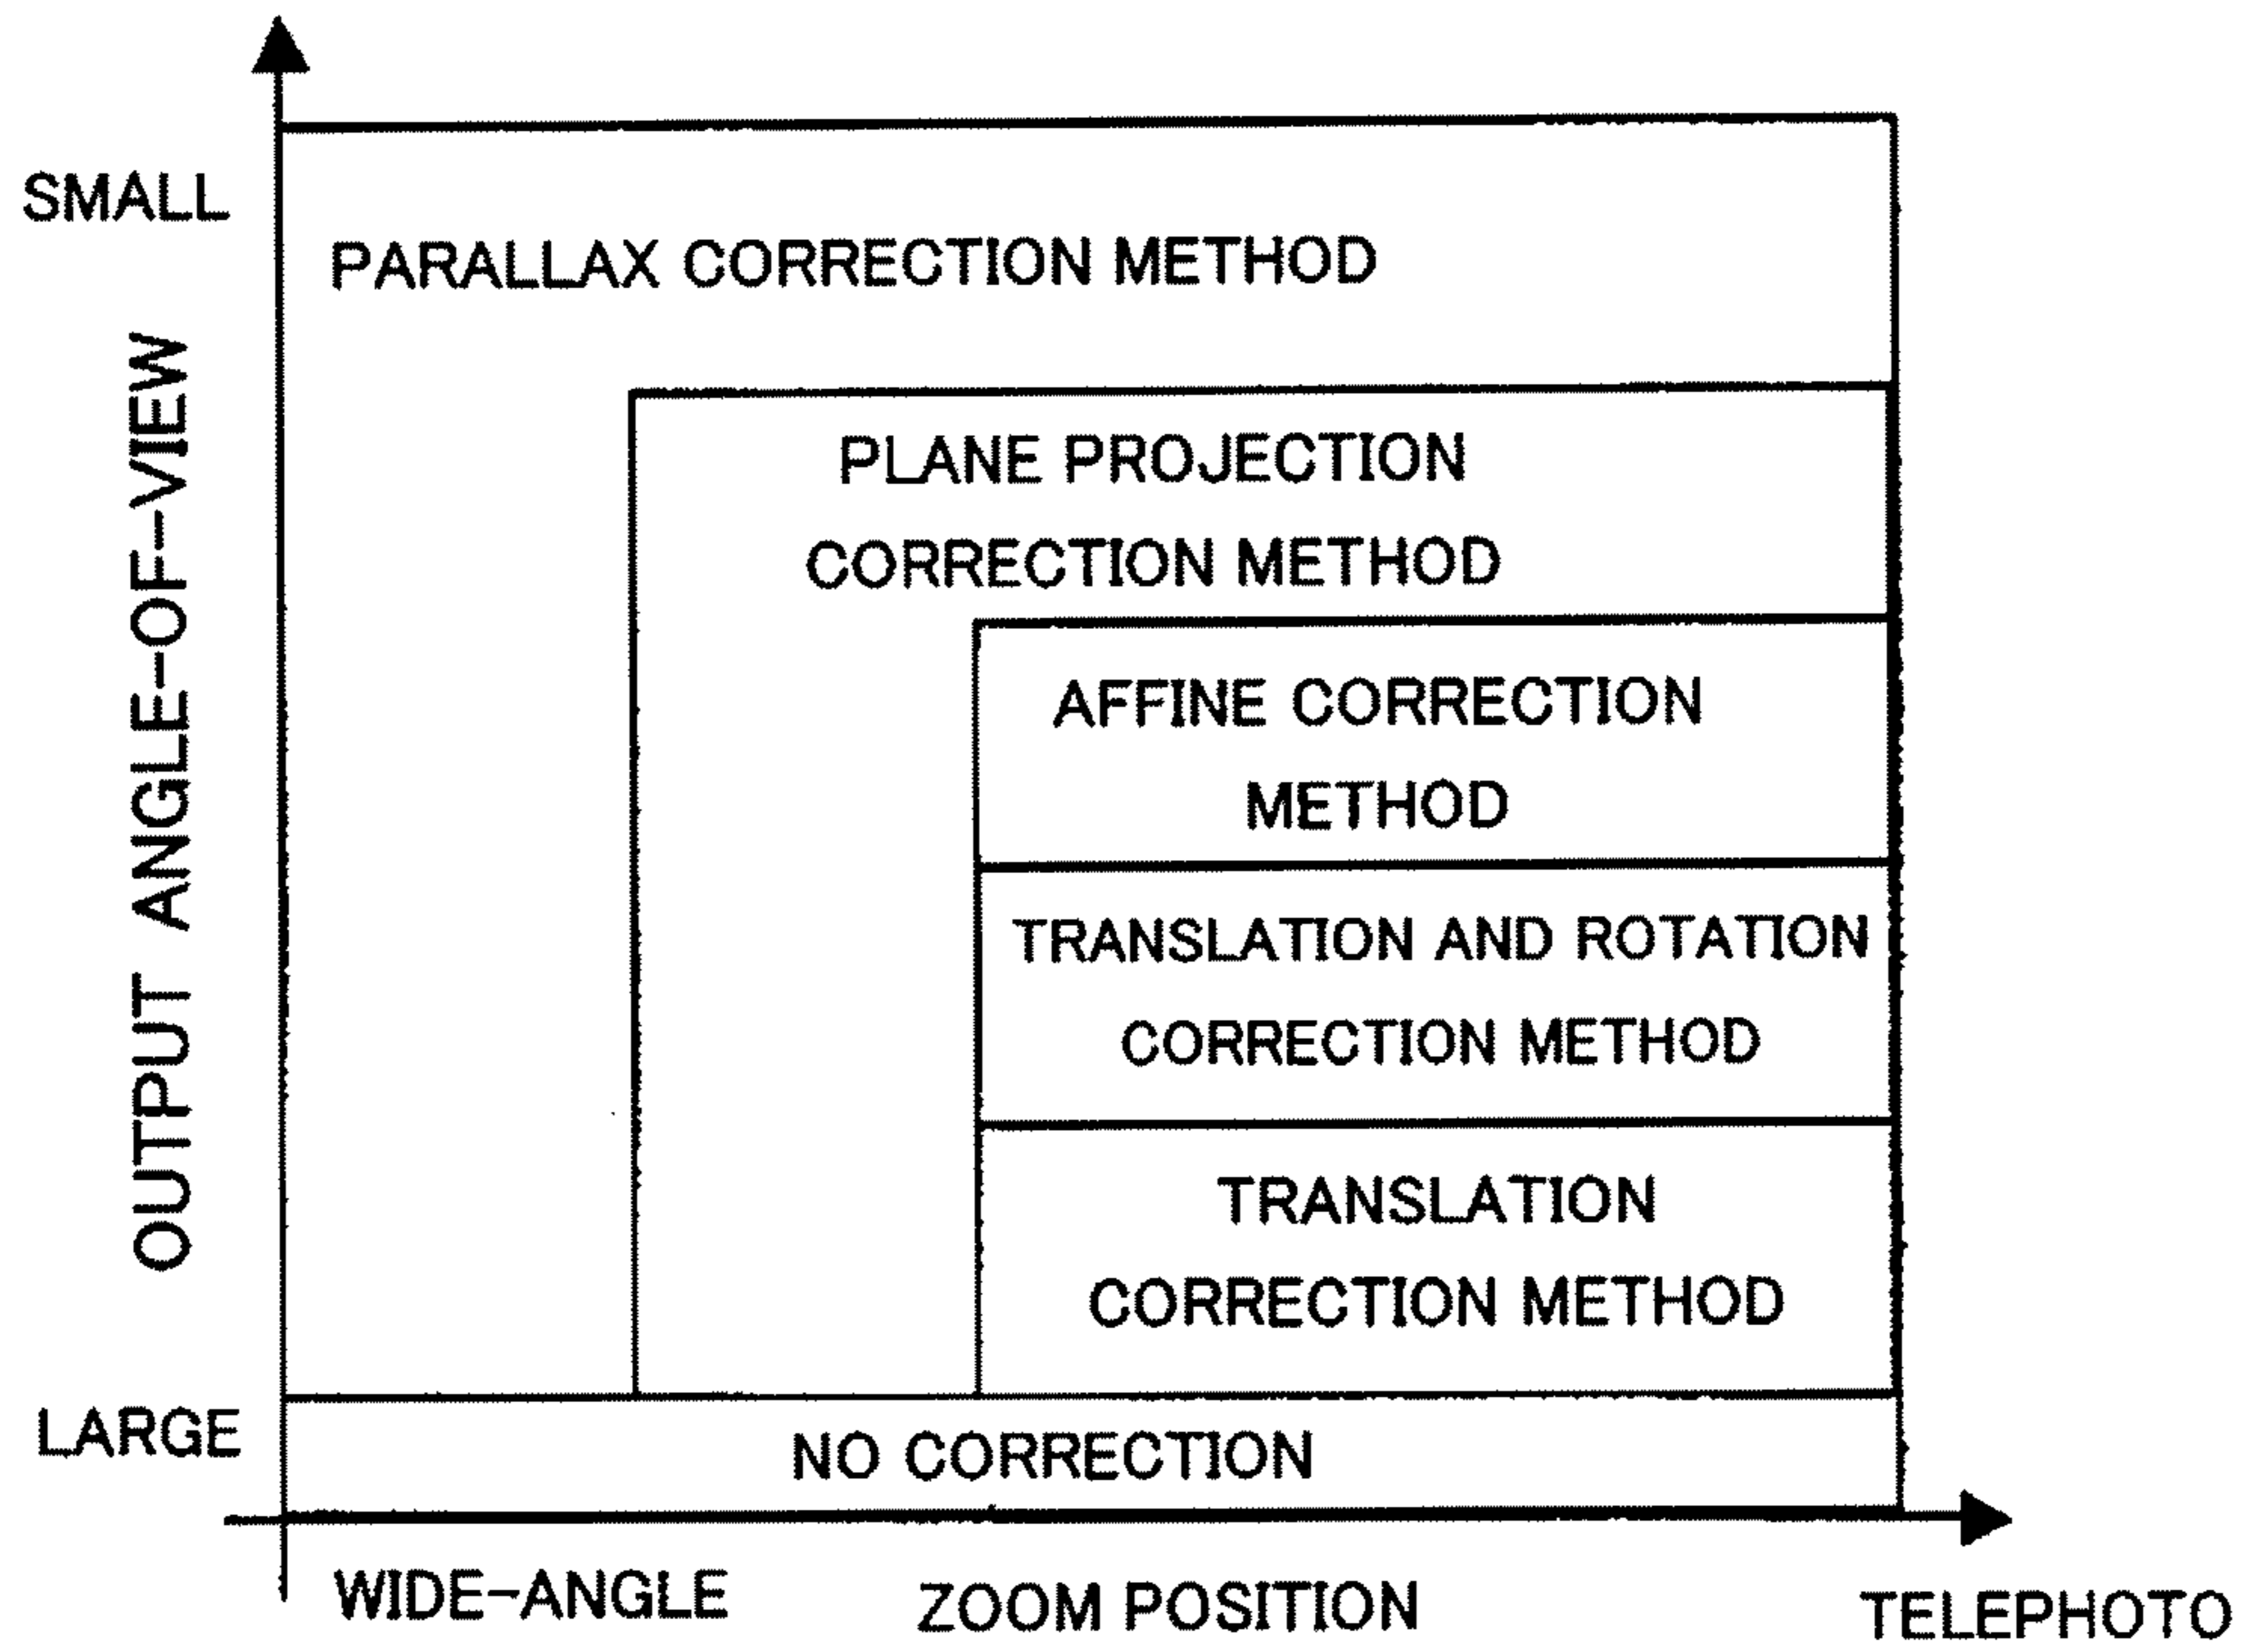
SMALL
OUTPUT ANGLE-OF-VIEW
LARGE

PARALLAX CORRECTION METHOD

PLANE PROJECTION CORRECTION METHOD

AFFINE CORRECTION METHOD

TRANSLATION AND ROTATION CORRECTION METHOD

TRANSLATION CORRECTION METHOD

NO CORRECTION

WIDE-ANGLE
ZOOM POSITION
TELEPHOTO